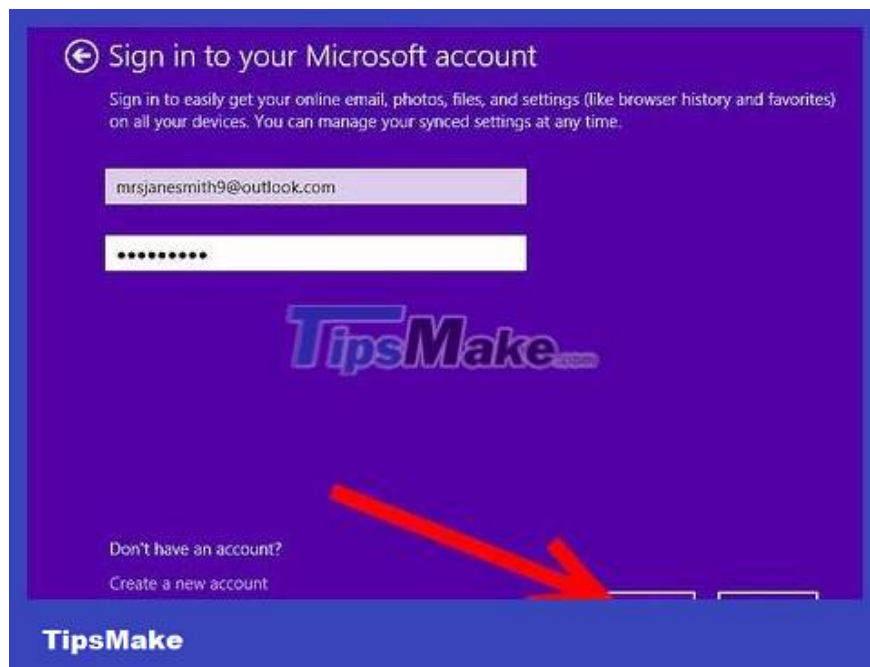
Sign in to your Microsoft account

Sign in to easily get your online email, photos, files, and settings (like browser history and favorites) on all your devices. You can manage your synced settings at any time.

mrsjanesmith9@outlook.com

••••••••••

TipsMake.com

Don't have an account?

Create a new account

TipsMake